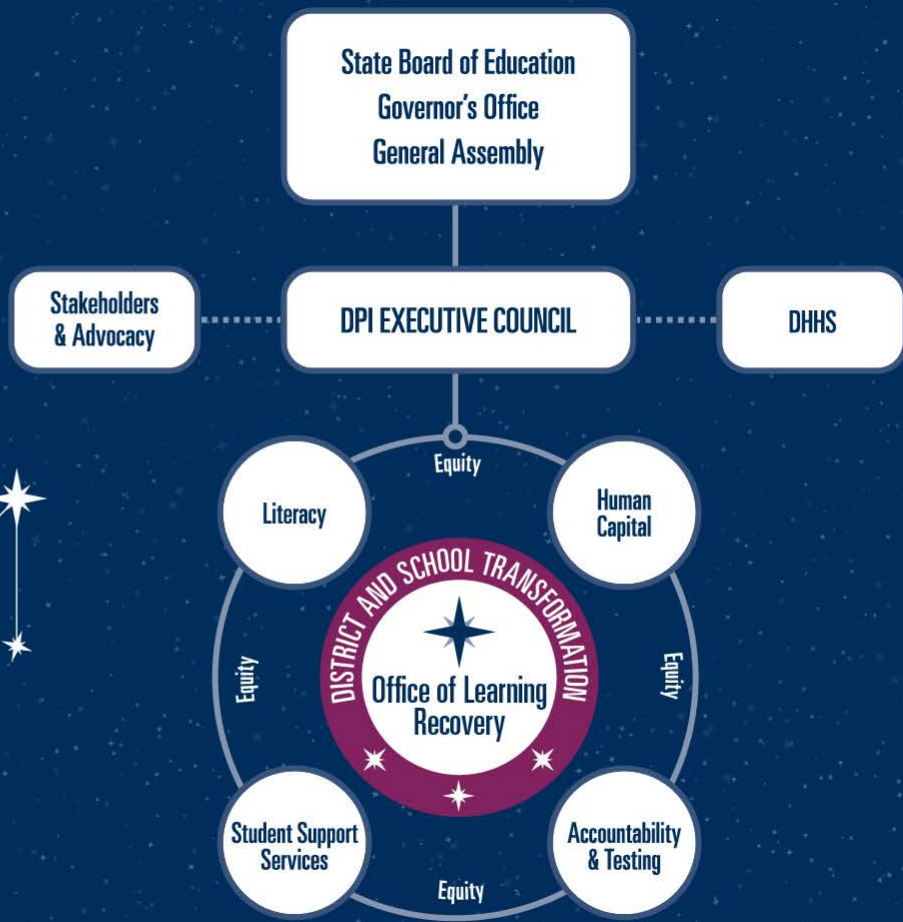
State Board of Education
Governor's Office
General Assembly

Stakeholders & Advocacy

DPI EXECUTIVE COUNCIL

DHHS

Equity

Literacy

Human Capital

Equity

DISTRICT AND SCHOOL TRANSFORMATION

Office of Learning Recovery

Equity

Student Support Services

Accountability & Testing

Equity